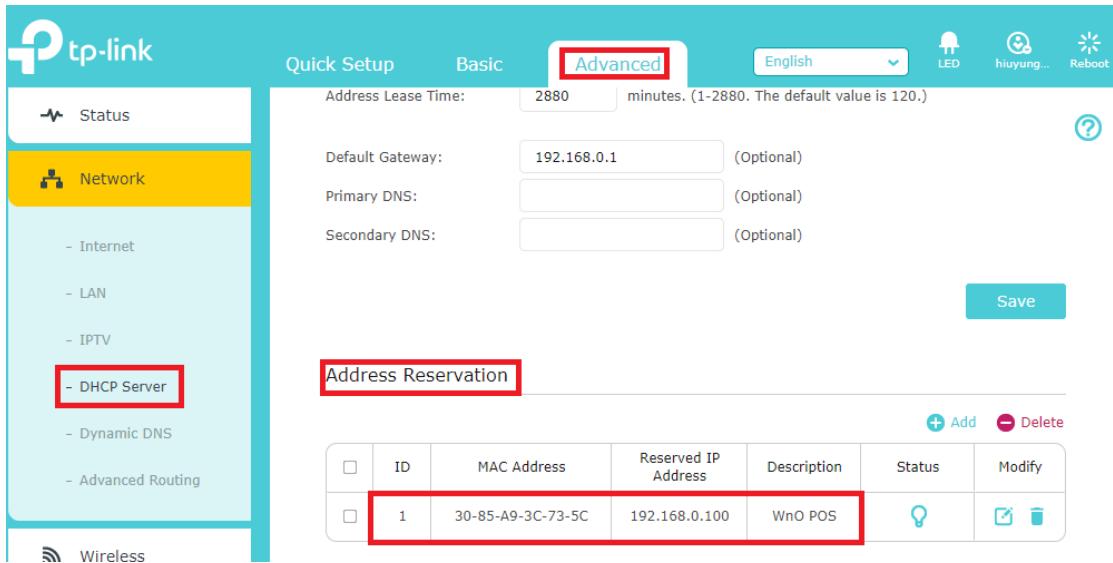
tp-link

Quick Setup Basic Advanced

English

LED hiuyung... Reboot

Status

Network

- Internet

- LAN

- IPTV

- DHCP Server

- Dynamic DNS

- Advanced Routing

Wireless

Address Lease Time: 2880 minutes. (1-2880. The default value is 120.)

Default Gateway: 192.168.0.1 (Optional)

Primary DNS: (Optional)

Secondary DNS: (Optional)

Save

Address Reservation

Add Delete

| | ID | MAC Address | Reserved IP Address | Description | Status | Modify |
|---|---|---|---|---|---|---|
| | 1 | 30-85-A9-3C-73-5C | 192.168.0.100 | WnO POS | | |